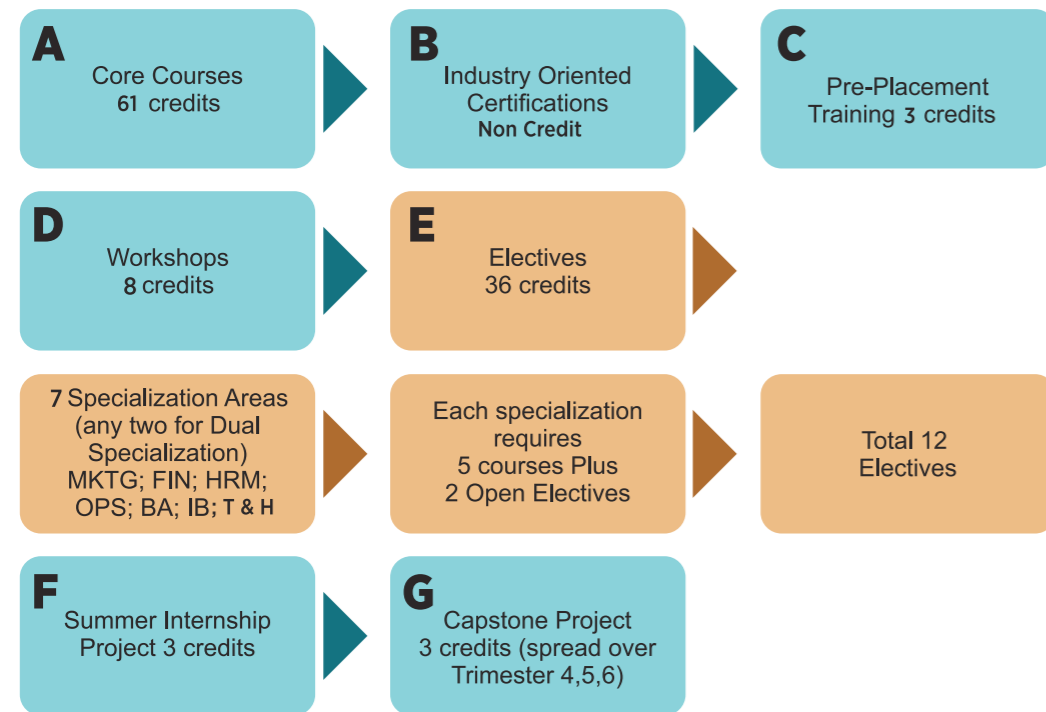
A
Core Courses
61 credits

B
Industry Oriented Certifications
Non Credit

C
Pre-Placement Training 3 credits

D
Workshops
8 credits

E
Electives
36 credits

7 Specialization Areas (any two for Dual Specialization)
MKTG; FIN; HRM; OPS; BA; IB; T & H

Each specialization requires
5 courses Plus
2 Open Electives

Total 12 Electives

F
Summer Internship Project 3 credits

G
Capstone Project
3 credits (spread over Trimester 4,5,6)